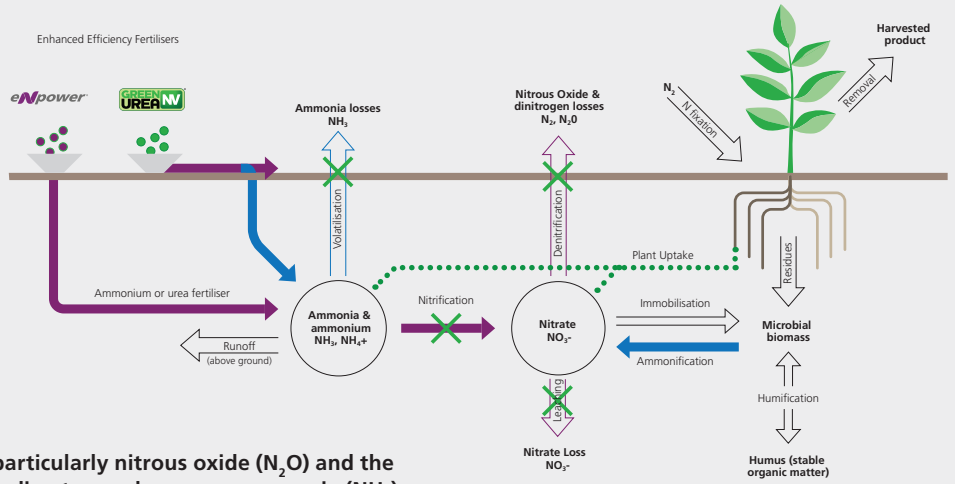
Enhanced Efficiency Fertilisers

eNpower

GREEN UREA NV

Ammonia losses
$NH_3$

Nitrous Oxide & dinitrogen losses
$N_2$, $N_20$

$N_2$

N fixation

Removal

Harvested product

Volatilisation

Denitrification

Plant Uptake

Residues

Ammonium or urea fertiliser

Nitrification

Immobilisation

Ammonia & ammonium
$NH_3$, $NH_4$+

Nitrate
$NO_3$-

Microbial biomass

Runoff
(above ground)

Ammonification

Leaching

Humification

particularly nitrous oxide ($N_2O$) and the

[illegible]

Nitrate Loss
$NO_3$-

Humus (stable organic matter)